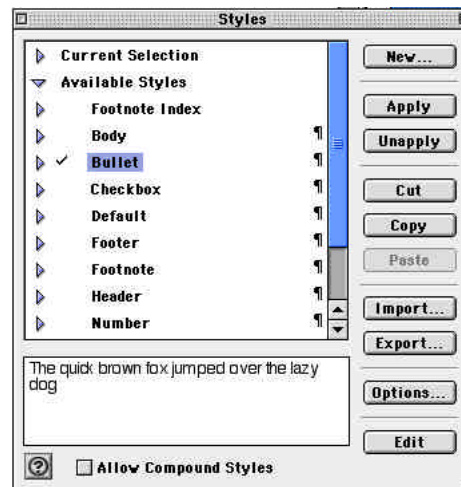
Styles

Current Selection
Available Styles
Footnote Index
Body ¶
✓ Bullet ¶
Checkbox ¶
Default ¶
Footer ¶
Footnote ¶
Header ¶
Number ¶

New...
Apply
Unapply
Cut
Copy
Paste
Import...
Export...

The quick brown fox jumped over the lazy dog

Options...
Edit

?
Allow Compound Styles